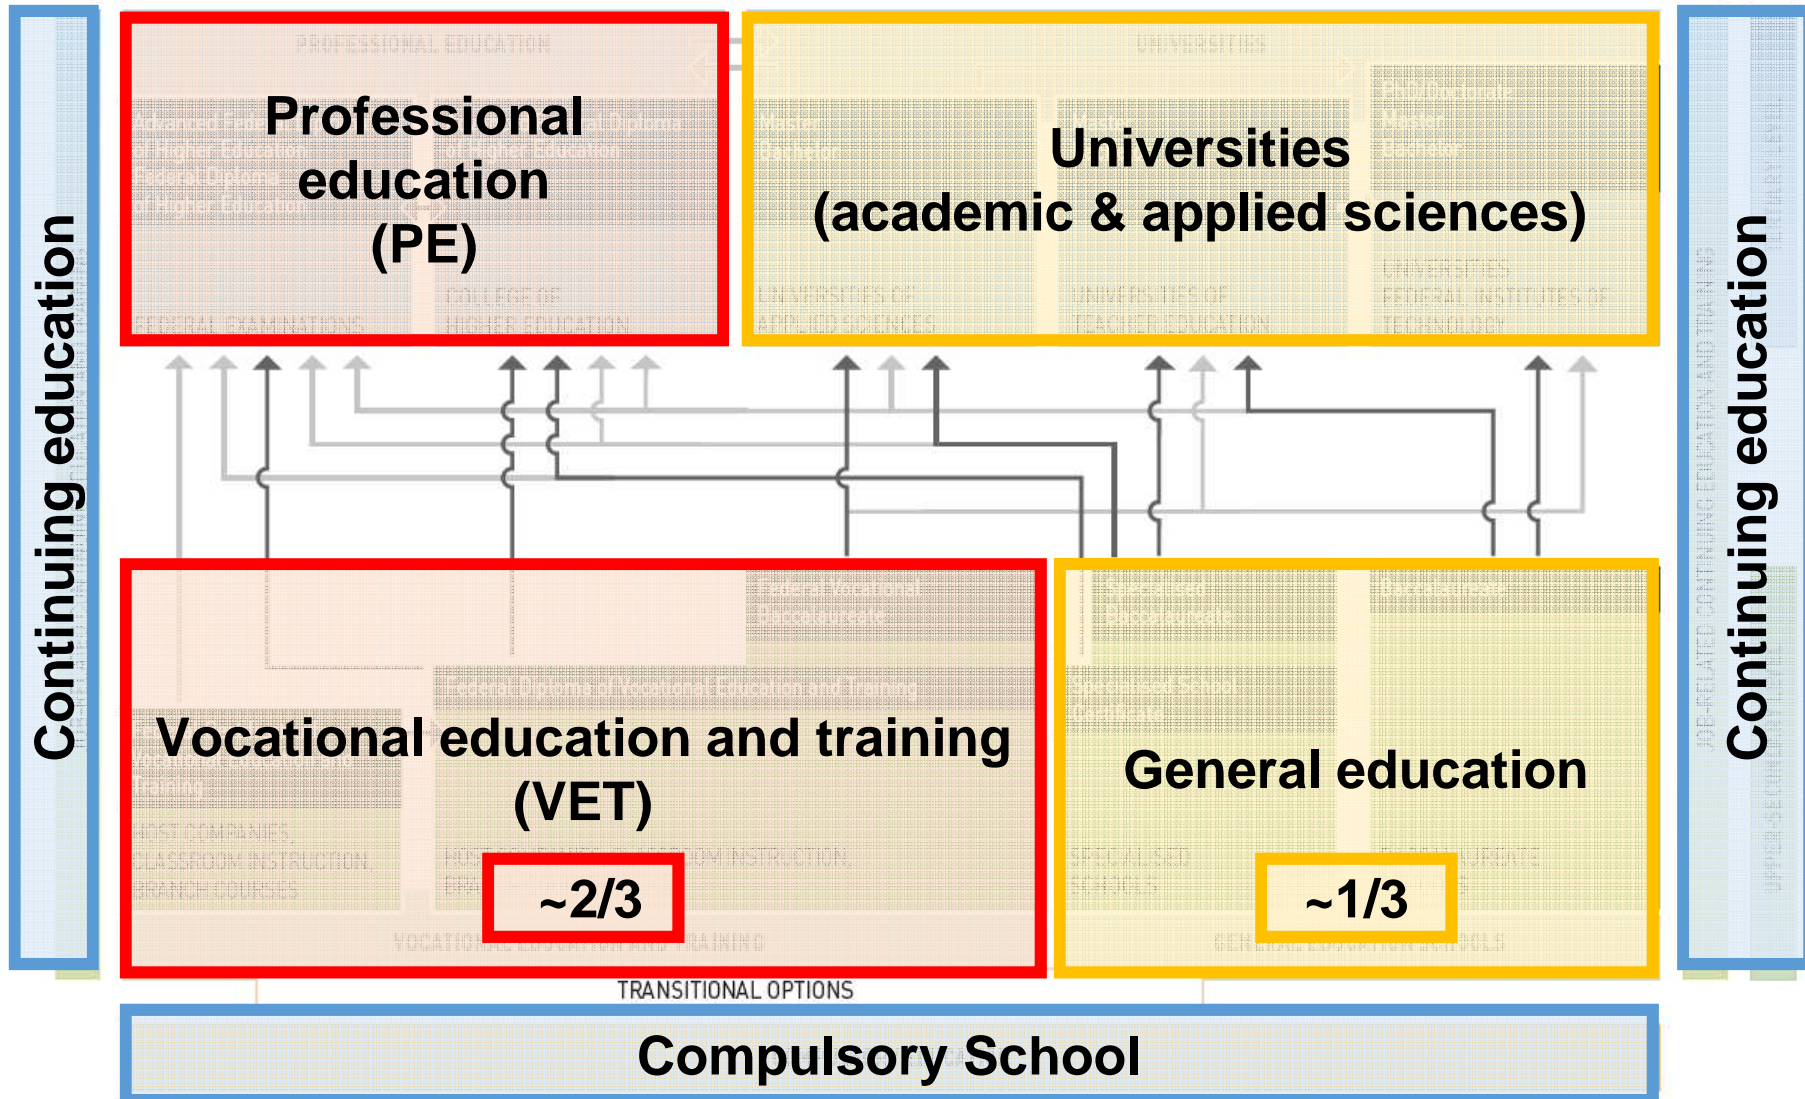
Continuing education

Professional education (PE)

Universities (academic & applied sciences)

Continuing education

Vocational education and training (VET)

~2/3

General education

~1/3

TRANSITIONAL OPTIONS

Compulsory School